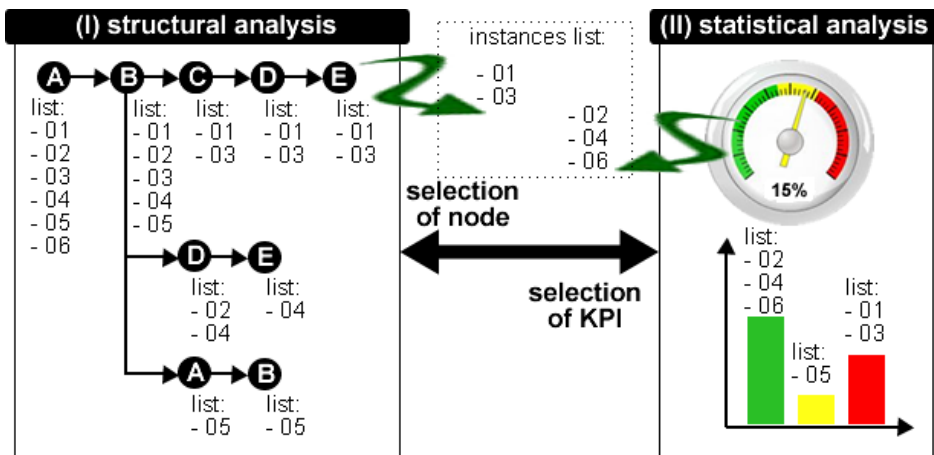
(I) structural analysis

A B C D E

list:
- 01
- 02
- 03
- 04
- 05
- 06

list:
- 01
- 02
- 03
- 04
- 05

list:
- 01
- 03

list:
- 01
- 03

list:
- 01
- 03

D E

list:
- 02
- 04

list:
- 04

A B

list:
- 05

list:
- 05

instances list:
- 01
- 03
- 02
- 04
- 06

selection of node

selection of KPI

(II) statistical analysis

15%

list:
- 02
- 04
- 06

list:
- 05

list:
- 01
- 03